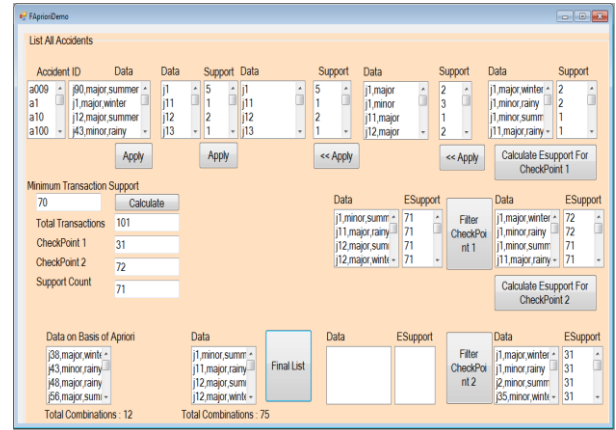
FAprioriDemo

List All Accidents

Accident ID
a009
a1
a10
a100

Data
j90,major,summer
j1,major,winter
j12,major,summer
j43,minor,rainy

Data
j1
j11
j12
j13

Support
5
1
1
1

Apply

Apply

Data
j1
j11
j12
j13

Support
5
1
2
1

<< Apply

Data
j1,major
j1,minor
j11,major
j12,major

Support
2
3
1
2

<< Apply

Data
j1,major,winter
j1,minor,rainy
j1,minor,summ
j11,major,rainy

Support
2
2
1
1

Calculate Esupport For CheckPoint 1

Minimum Transaction Support
70
Calculate
Total Transactions 101
CheckPoint 1 31
CheckPoint 2 72
Support Count 71

Data
j1,minor,summ
j11,major,rainy
j12,major,sum
j12,major,winte

ESupport
71
71
71
71

Filter CheckPoint 1

Data
j1,major,winter
j1,minor,rainy
j1,minor,summ
j11,major,rainy

ESupport
72
72
71
71

Calculate Esupport For CheckPoint 2

Data on Basis of Apriori
j38,major,winte
j43,minor,rainy
j48,major,rainy
j56,major,sum

Total Combinations : 12

Data
j1,minor,summ
j11,major,rainy
j12,major,sum
j12,major,winte

Total Combinations : 75

Final List

Data

ESupport

Filter CheckPoint 2

Data
j1,major,winter
j1,minor,rainy
j2,minor,summ
j35,minor,winte

ESupport
31
31
31
31